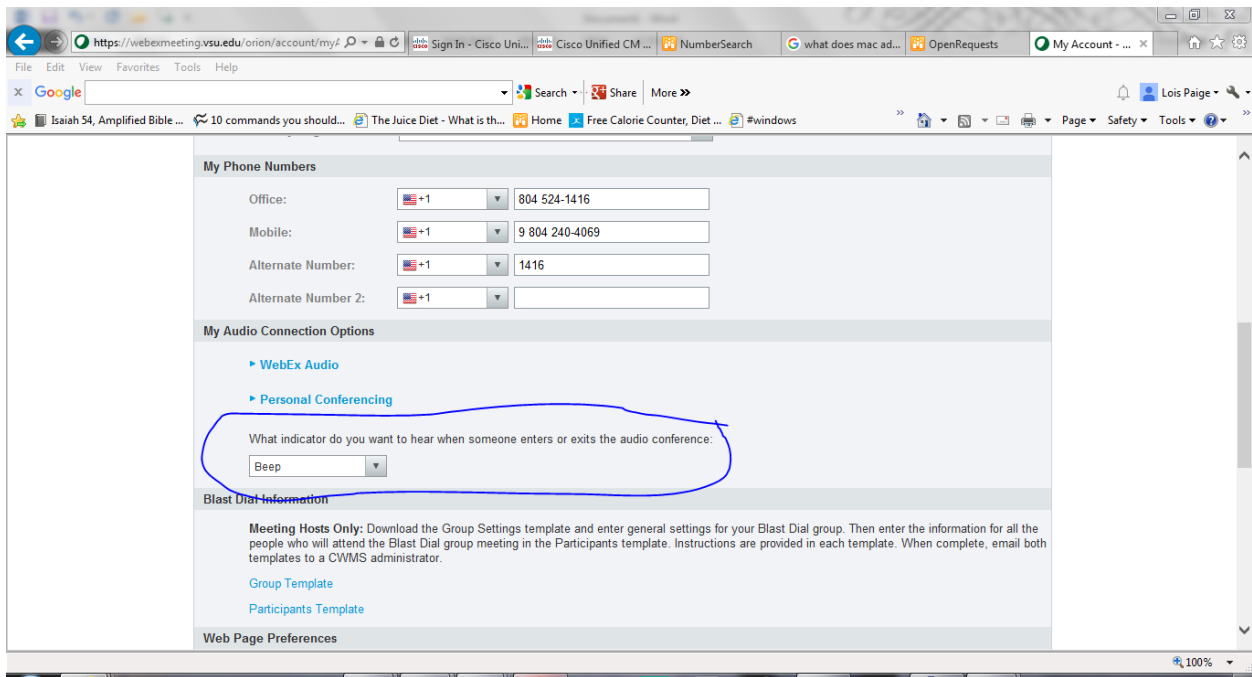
https://webexmeeting.vsu.edu/orion/account/my

Sign In - Cisco Uni... | Cisco Unified CM ... | NumberSearch | what does mac ad... | OpenRequests | My Account - ...

File Edit View Favorites Tools Help

Google | Search | Share | More »

Lois Paige

Isaiah 54, Amplified Bible ... | 10 commands you should... | The Juice Diet - What is th... | Home | Free Calorie Counter, Diet ... | #windows

Page | Safety | Tools

My Phone Numbers

Office: +1 804 524-1416

Mobile: +1 9 804 240-4069

Alternate Number: +1 1416

Alternate Number 2: +1

My Audio Connection Options

WebEx Audio

Personal Conferencing

What indicator do you want to hear when someone enters or exits the audio conference:

Beep

Blast Dial Information

Meeting Hosts Only: Download the Group Settings template and enter general settings for your Blast Dial group. Then enter the information for all the people who will attend the Blast Dial group meeting in the Participants template. Instructions are provided in each template. When complete, email both templates to a CWMS administrator.

Group Template

Participants Template

Web Page Preferences

100%